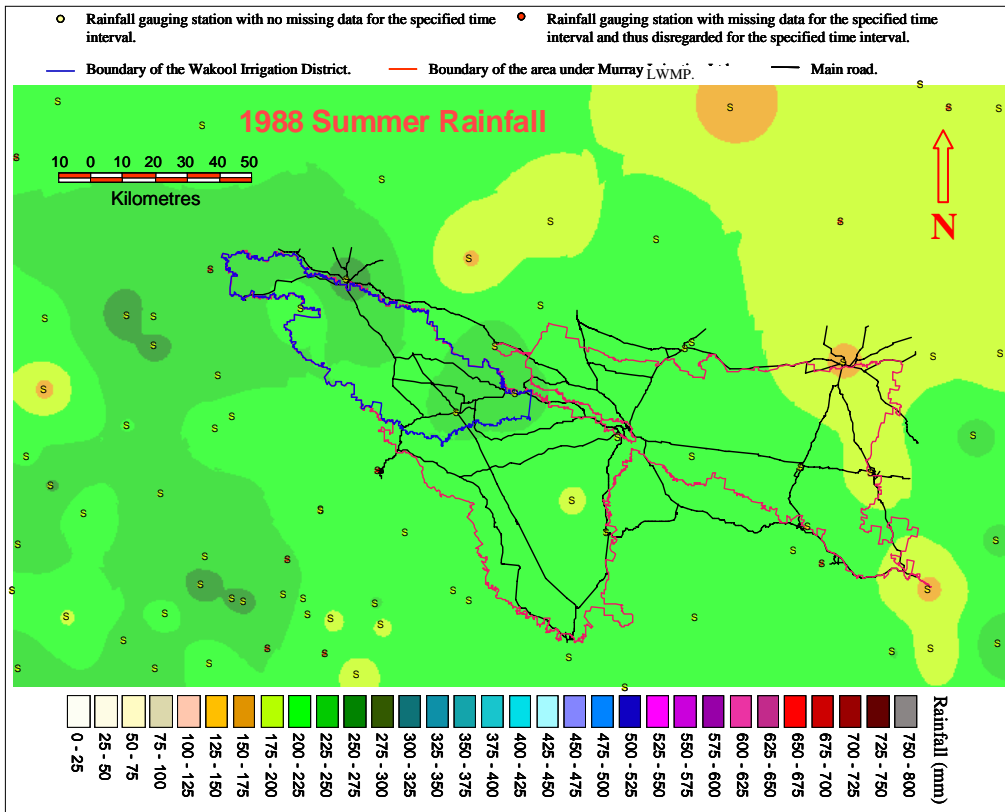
Rainfall gauging station with no missing data for the specified time interval.

Rainfall gauging station with missing data for the specified time interval and thus disregarded for the specified time interval.

Boundary of the Wakool Irrigation District.

Boundary of the area under Murray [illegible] LWMP.

Main road.

1988 Summer Rainfall

10 0 10 20 30 40 50
Kilometres

N

0 - 25
25 - 50
50 - 75
75 - 100
100 - 125
125 - 150
150 - 175
175 - 200
200 - 225
225 - 250
250 - 275
275 - 300
300 - 325
325 - 350
350 - 375
375 - 400
400 - 425
425 - 450
450 - 475
475 - 500
500 - 525
525 - 550
550 - 575
575 - 600
600 - 625
625 - 650
650 - 675
675 - 700
700 - 725
725 - 750
750 - 800

Rainfall (mm)